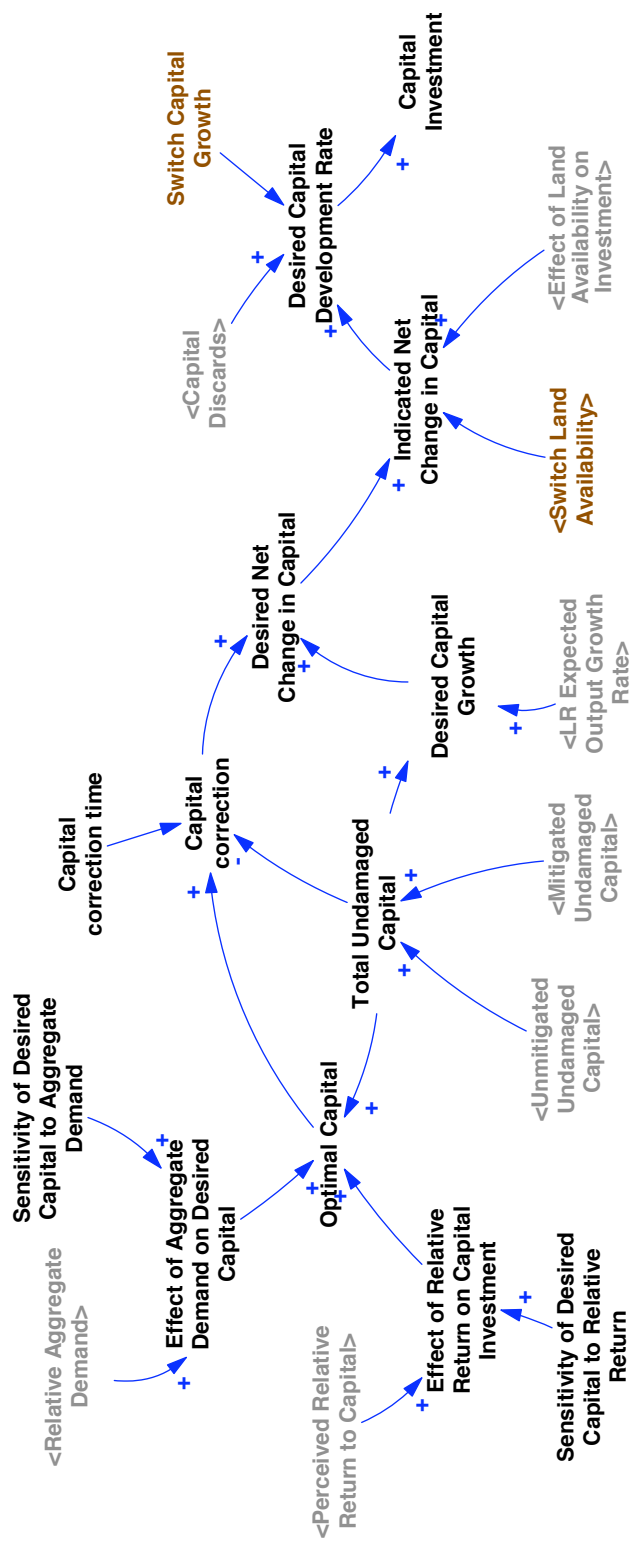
Switch Capital Growth

Capital Investment

Desired Capital Development Rate

<Effect of Land Availability on Investment>

<Capital Discards>

Indicated Net Change in Capital

<Switch Land Availability>

Desired Net Change in Capital

Desired Capital Growth

<LR Expected Output Growth Rate>

Capital correction time

Capital correction

Total Undamaged Capital

<Mitigated Undamaged Capital>

<Unmitigated Undamaged Capital>

Sensitivity of Desired Capital to Aggregate Demand

Effect of Aggregate Demand on Desired Capital

Optimal Capital

<Relative Aggregate Demand>

Effect of Relative Return on Capital Investment

<Perceived Relative Return to Capital>

Sensitivity of Desired Capital to Relative Return

+ + + + + + + + + + + + + + + + + + + -